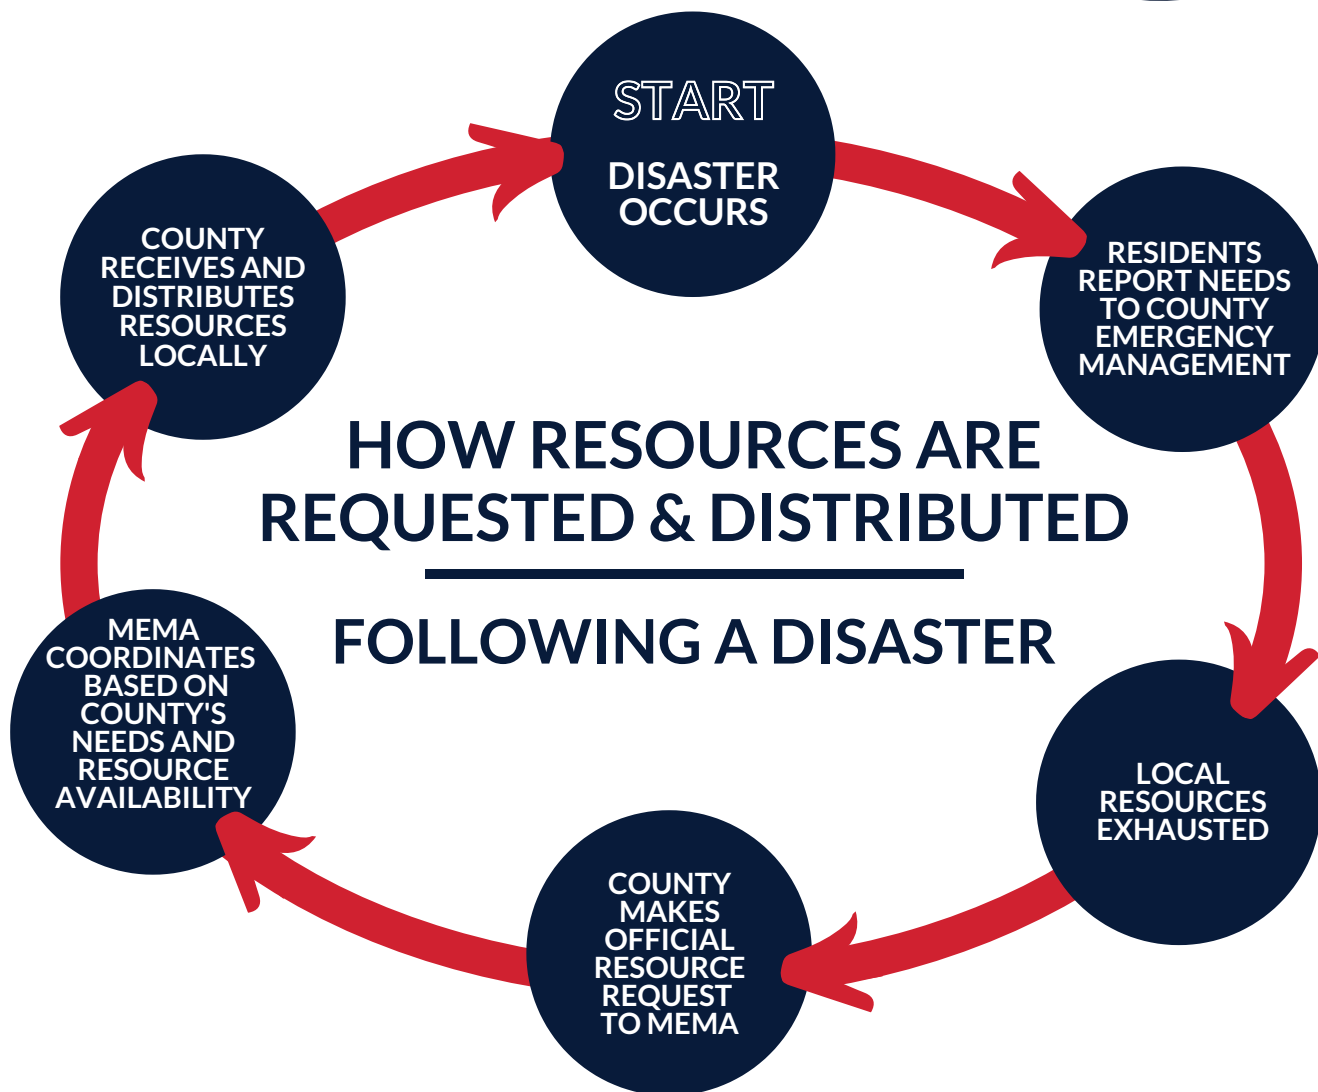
START

DISASTER OCCURS

RESIDENTS REPORT NEEDS TO COUNTY EMERGENCY MANAGEMENT

LOCAL RESOURCES EXHAUSTED

COUNTY MAKES OFFICIAL RESOURCE REQUEST TO MEMA

MEMA COORDINATES BASED ON COUNTY'S NEEDS AND RESOURCE AVAILABILITY

COUNTY RECEIVES AND DISTRIBUTES RESOURCES LOCALLY

HOW RESOURCES ARE REQUESTED & DISTRIBUTED

FOLLOWING A DISASTER